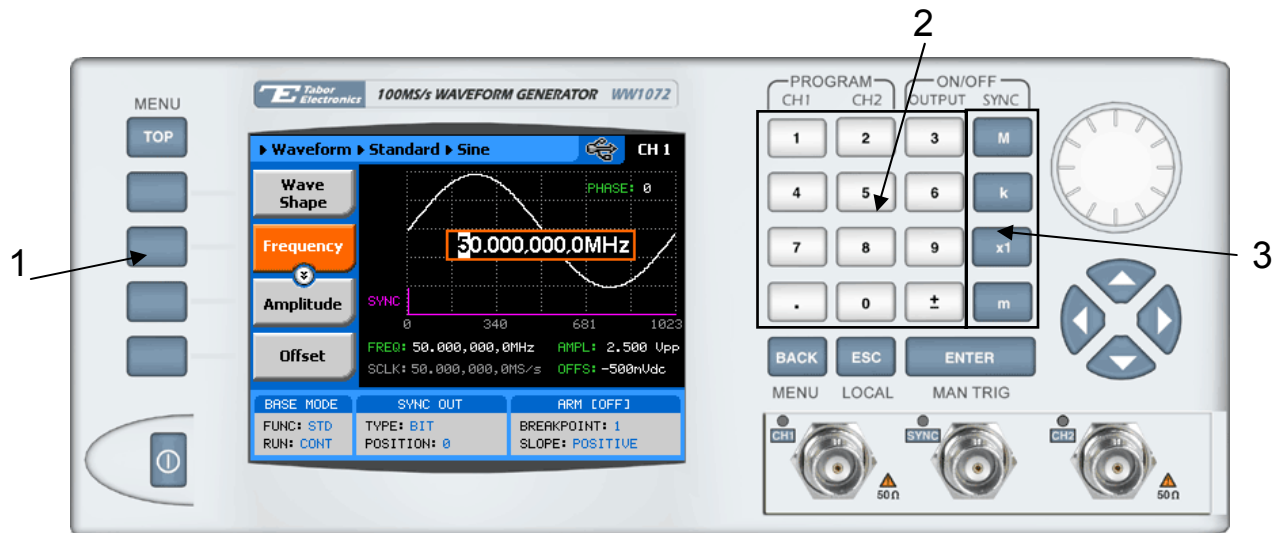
MENU
TOP
1
Tabor Electronics 100MS/s WAVEFORM GENERATOR WW1072
▶ Waveform ▶ Standard ▶ Sine
CH 1
Wave Shape
Frequency
Amplitude
Offset
PHASE: 0
50.000,000,0MHz
SYNC
0 340 681 1023
FREQ: 50.000,000,0MHz AMPL: 2.500 Vpp
SCLK: 50.000,000,0MS/s OFFS: -500mVdc
BASE MODE
FUNC: STD
RUN: CONT
SYNC OUT
TYPE: BIT
POSITION: 0
ARM [OFF]
BREAKPOINT: 1
SLOPE: POSITIVE
2
PROGRAM
CH1 CH2
ON/OFF
OUTPUT SYNC
1 2 3
4 5 6
7 8 9
. 0 ±
M
k
x1
m
3
BACK
ESC
ENTER
MENU LOCAL MAN TRIG
CH1
SYNC
CH2
50Ω
50Ω